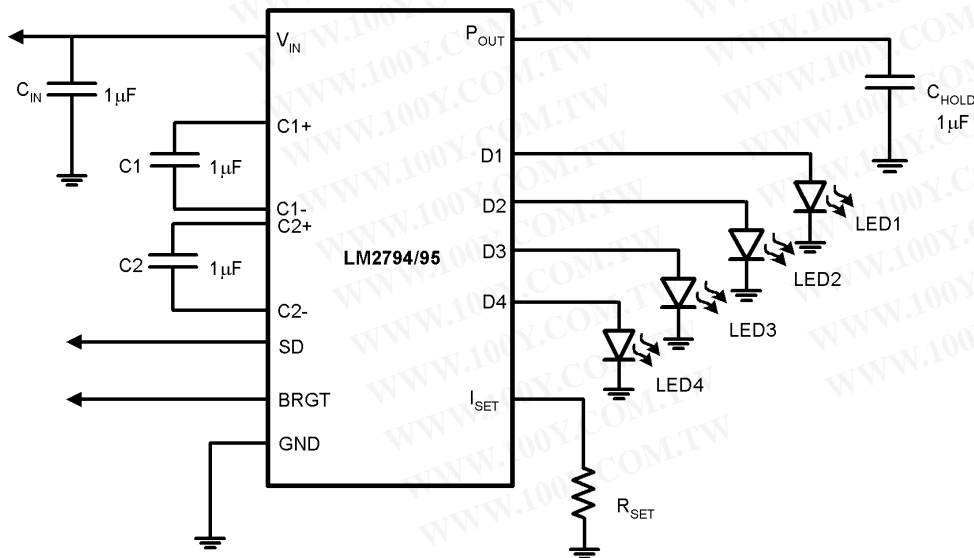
$V_{IN}$

$P_{OUT}$

$C_{IN}$ $1\mu F$

$C_{HOLD}$ $1\mu F$

C1+

C1 $1\mu F$

D1

D2

C1-

C2+

LED1

C2 $1\mu F$

LM2794/95

D3

LED2

D4

C2-

LED3

SD

LED4

BRGT

$I_{SET}$

GND

$R_{SET}$

WWW.100Y.COM.TW